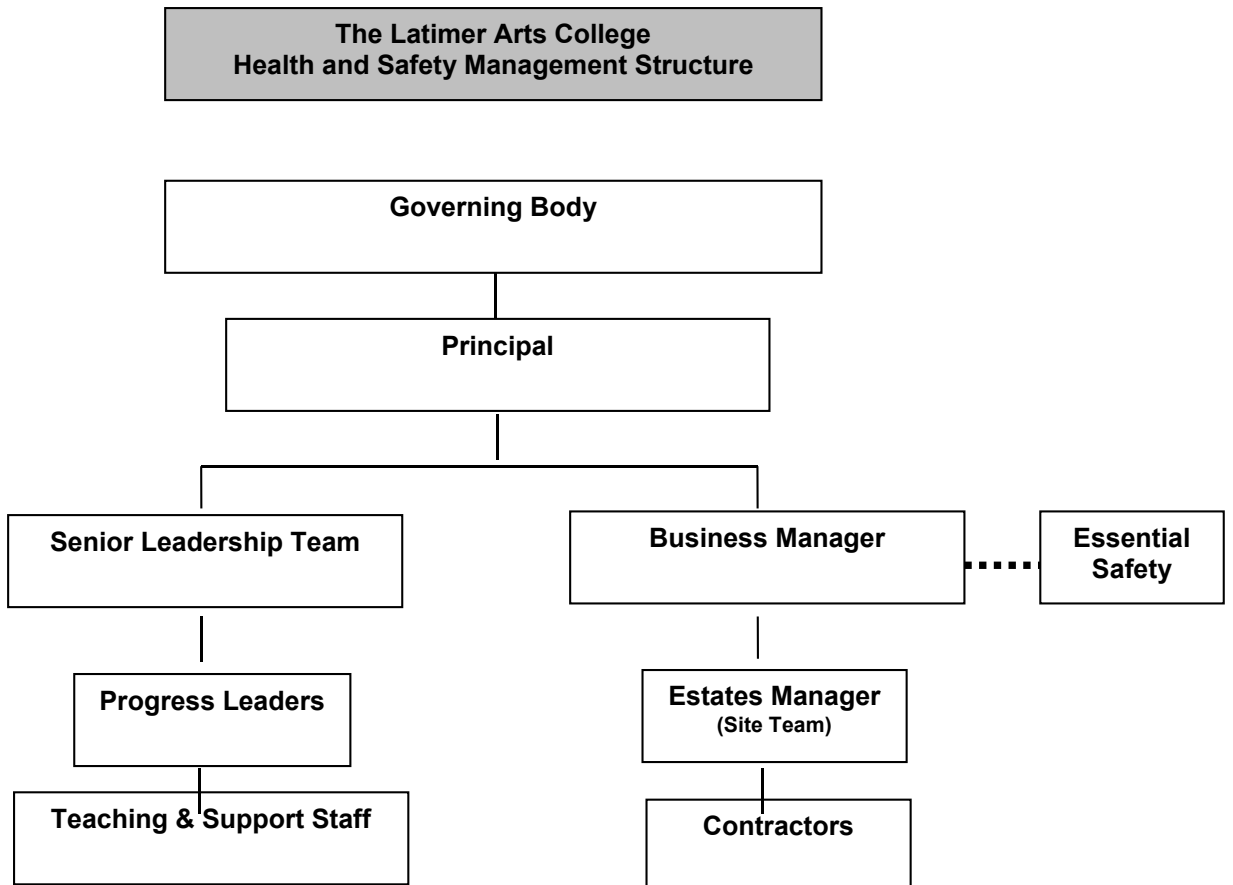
The Latimer Arts College
Health and Safety Management Structure

Governing Body

Principal

Senior Leadership Team

Business Manager

Essential Safety

Progress Leaders

Estates Manager
(Site Team)

Teaching & Support Staff

Contractors